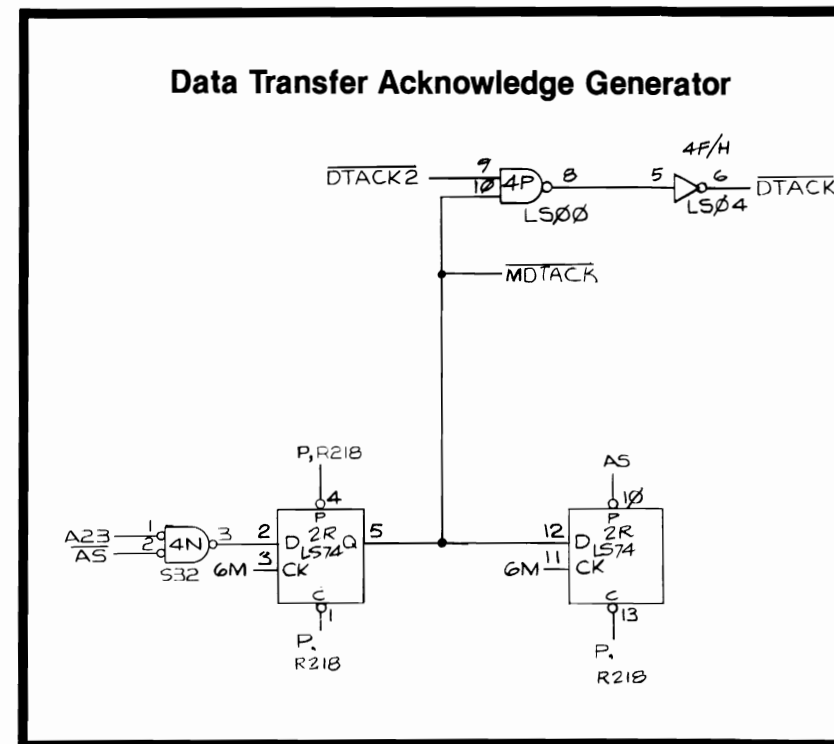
Data Transfer Acknowledge Generator

$\overline{DTACK2}$
9
10
4P
8
LS00
4F/H
5
6
$\overline{DTACK}$
LS04

$\overline{MDTACK}$

P, R218
4
P
A23
1
2
$\overline{AS}$
4N
3
S32
2
D
2R
LS74
Q
5
6M
3
CK
C
1
P.
R218

AS
10
P
12
D
2R
LS74
6M
11
CK
C
13
P.
R218